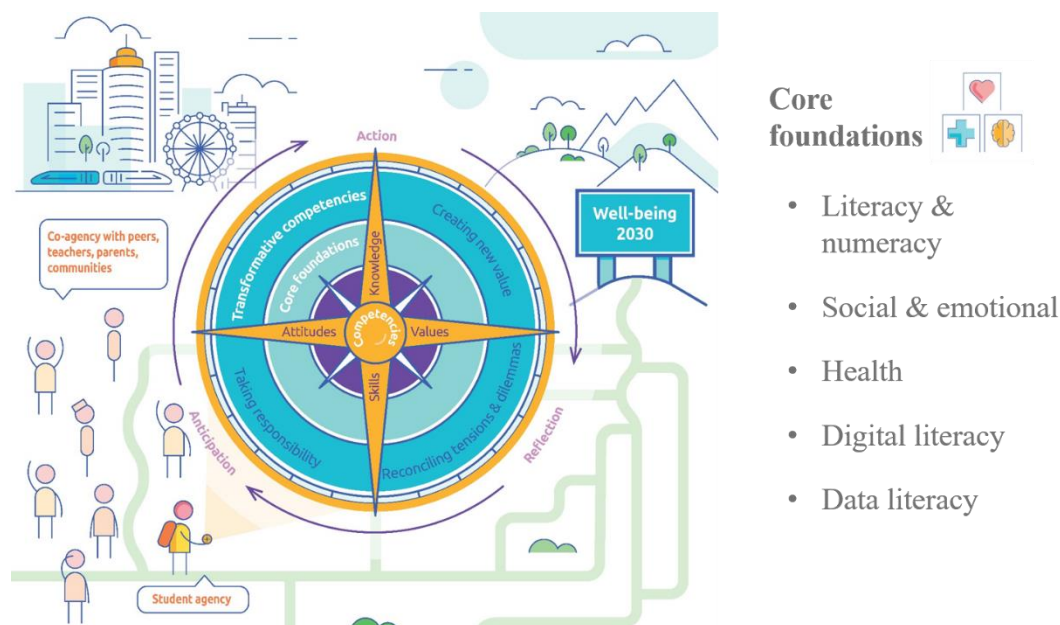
Action

Co-agency with peers, teachers, parents, communities

Transformative competencies

Creating new value

Core foundations

Knowledge

Attitudes

Competencies

Values

Skills

Taking responsibility

Reconciling tensions & dilemmas

Anticipation

Reflection

Well-being 2030

Student agency

Core foundations

- Literacy & numeracy
- Social & emotional
- Health
- Digital literacy
- Data literacy